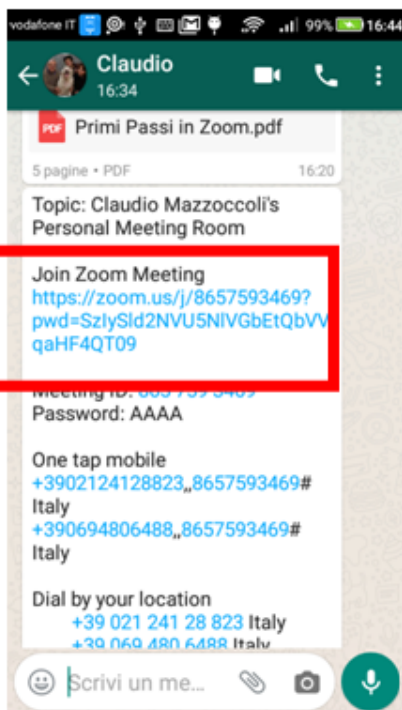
vodafone IT 99% 16:44

Claudio
16:34

PDF Primi Passi in Zoom.pdf
5 pagine • PDF 16:20

Topic: Claudio Mazzoccoli's Personal Meeting Room

Join Zoom Meeting
https://zoom.us/j/8657593469?pwd=SzlySld2NVU5NlVGbEtQbVVqaHF4QT09

Meeting ID: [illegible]
Password: AAAA

One tap mobile
+3902124128823,,8657593469# Italy
+390694806488,,8657593469# Italy

Dial by your location
+39 021 241 28 823 Italy
+39 069 480 6488 Italy

Scrivi un me...